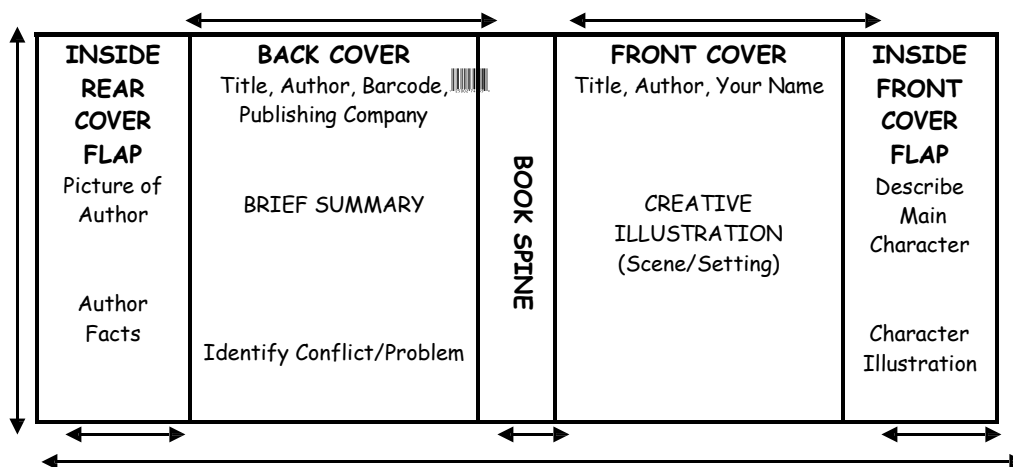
INSIDE REAR COVER FLAP
Picture of Author

Author Facts

BACK COVER
Title, Author, Barcode, Publishing Company

BRIEF SUMMARY

Identify Conflict/Problem

BOOK SPINE

FRONT COVER
Title, Author, Your Name

CREATIVE ILLUSTRATION (Scene/Setting)

INSIDE FRONT COVER FLAP
Describe Main Character

Character Illustration